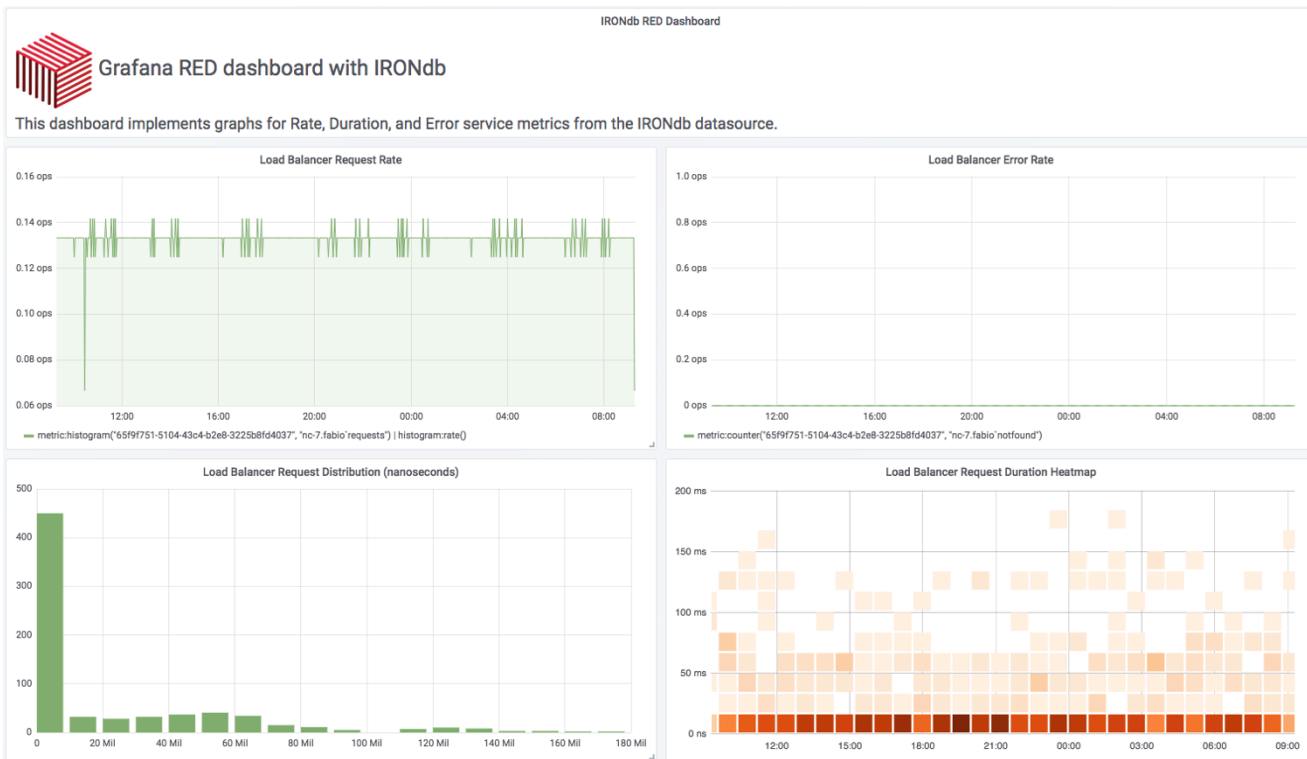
IRONdb RED Dashboard

Grafana RED dashboard with IRONdb

This dashboard implements graphs for Rate, Duration, and Error service metrics from the IRONdb datasource.

Load Balancer Request Rate

0.16 ops
0.14 ops
0.12 ops
0.10 ops
0.08 ops
0.06 ops
12:00 16:00 20:00 00:00 04:00 08:00

metric:histogram("65f9f751-5104-43c4-b2e8-3225b8fd4037", "nc-7.fabio`requests") | histogram:rate()

Load Balancer Error Rate

1.0 ops
0.8 ops
0.6 ops
0.4 ops
0.2 ops
0 ops
12:00 16:00 20:00 00:00 04:00 08:00

metric:counter("65f9f751-5104-43c4-b2e8-3225b8fd4037", "nc-7.fabio`notfound")

Load Balancer Request Distribution (nanoseconds)

500
400
300
200
100
0
0 20 Mil 40 Mil 60 Mil 80 Mil 100 Mil 120 Mil 140 Mil 160 Mil 180 Mil

Load Balancer Request Duration Heatmap

200 ms
150 ms
100 ms
50 ms
0 ns
12:00 15:00 18:00 21:00 00:00 03:00 06:00 09:00